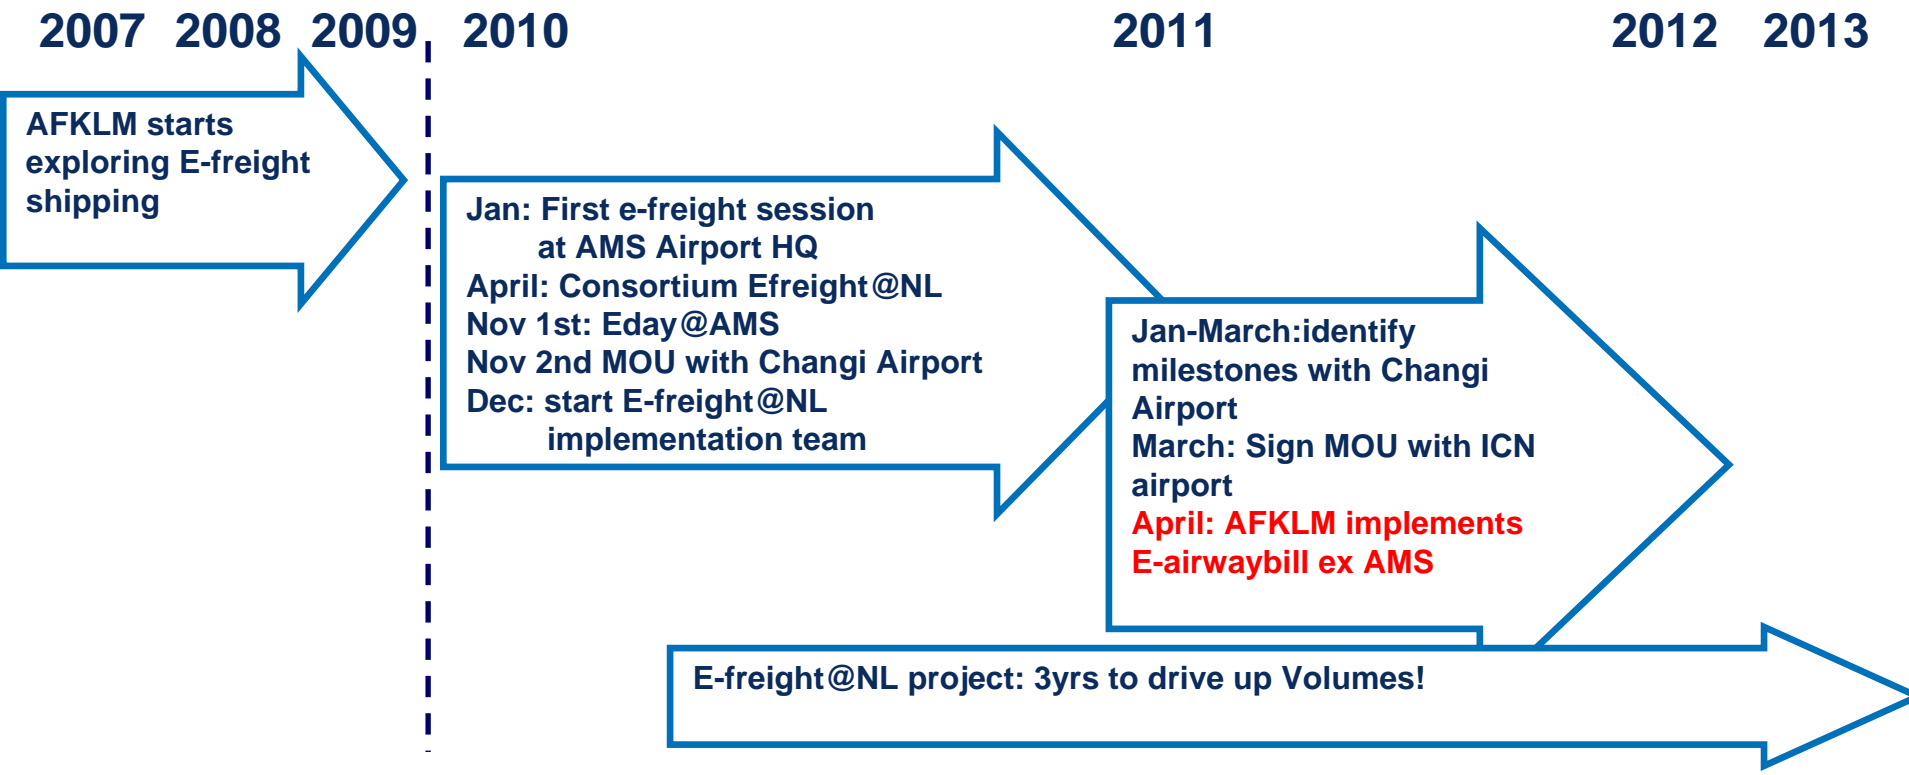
2007 2008 2009 2010 2011 2012 2013

AFKLM starts exploring E-freight shipping

Jan: First e-freight session at AMS Airport HQ
April: Consortium Efreight@NL
Nov 1st: Eday@AMS
Nov 2nd MOU with Changi Airport
Dec: start E-freight@NL implementation team

Jan-March:identify milestones with Changi Airport
March: Sign MOU with ICN airport
April: AFKLM implements E-airwaybill ex AMS

E-freight@NL project: 3yrs to drive up Volumes!